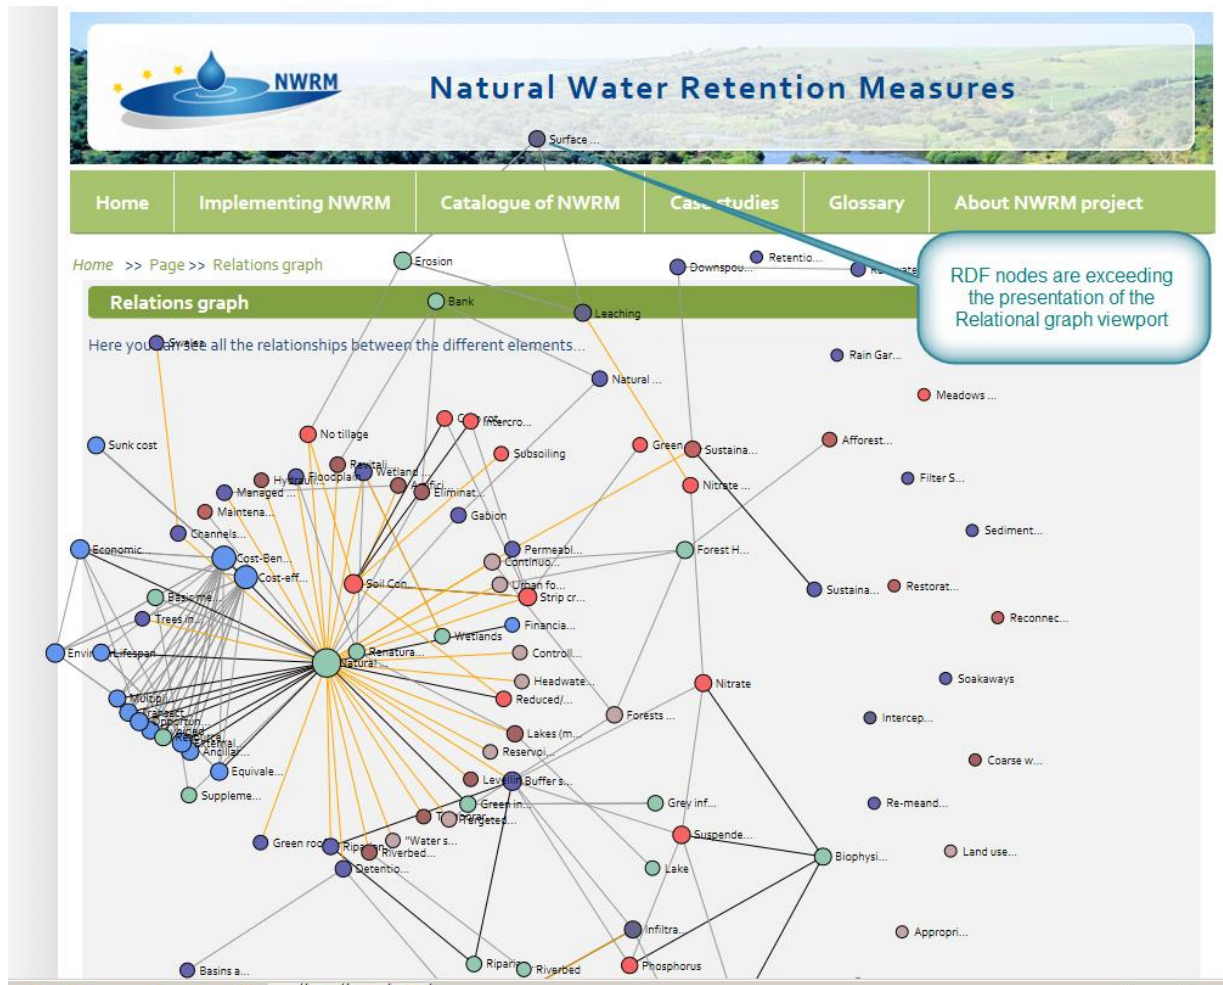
NWRM

Natural Water Retention Measures

Home | Implementing NWRM | Catalogue of NWRM | Case studies | Glossary | About NWRM project

Home >> Page >> Relations graph

Relations graph

Here you can see all the relationships between the different elements...

RDF nodes are exceeding the presentation of the Relational graph viewport

Surface ...
Erosion
Bank
Leaching
Downspou...
Retentio...
Swales
Natural ...
Rain Gar...
Meadows ...
No tillage
Intercro...
Subsoiling
Green
Sustaina...
Afforest...
Sunk cost
Revitali...
Hydrau...
Floodplai...
Wetland...
Artifici...
Eliminat...
Nitrate ...
Filter S...
Managed ...
Maintena...
Gabion
Channels...
Sediment...
Economic
Cost-Ben...
Cost-eff...
Permeabl...
Continuo...
Forest H...
Soil Con...
Urban fo...
Strip cr...
Sustaina...
Restorat...
Basic me...
Trees in...
Reconnec...
Financia...
Wetlands
Renatura...
Natural...
Environ...
Lifespan
Controll...
Headwate...
Nitrate
Soakaways
Reduced/...
Forests ...
Multip...
Transact...
Opportun...
Externa...
Ancillar...
Lakes (m...
Intercep...
Reservoi...
Equivale...
Coarse w...
Levelling
Buffer s...
Suppleme...
Green in...
Grey inf...
Re-meand...
Targeted...
Suspende...
Green roo...
Riparian
"Water s...
Riverbed...
Biophysi...
Land use...
Detentio...
Lake
Infiltra...
Appropri...
Basins a...
Riparian
Riverbed
Phosphorus